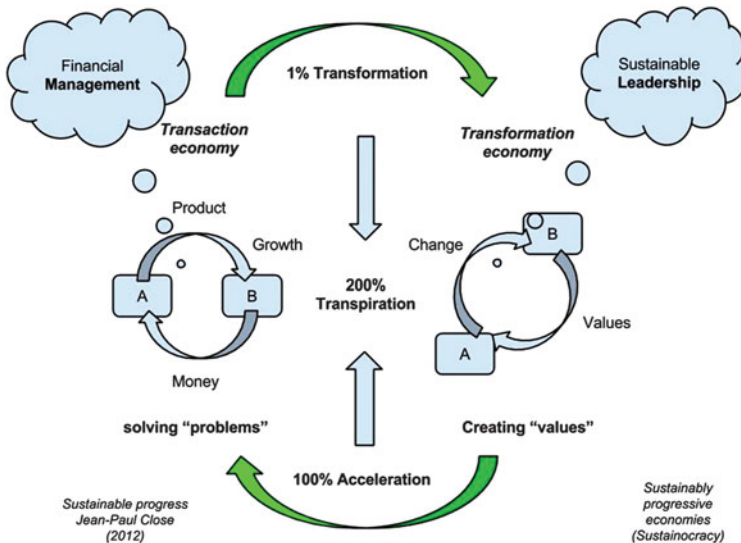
Financial Management

1% Transformation

Sustainable Leadership

Transaction economy

Transformation economy

Product

Growth

A

B

200% Transpiration

Change

B

Values

A

Money

solving “problems”

Creating “values”

100% Acceleration

Sustainable progress
Jean-Paul Close
(2012)

Sustainably progressive economies
(Sustainocracy)